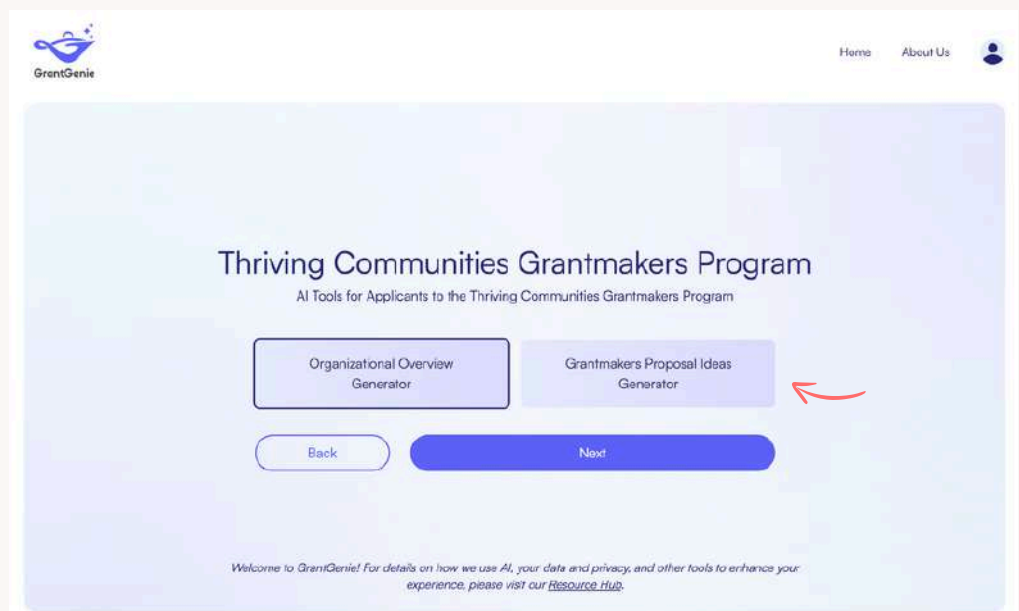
GrantGenie

Home About Us

Thriving Communities Grantmakers Program

AI Tools for Applicants to the Thriving Communities Grantmakers Program

Organizational Overview Generator

Grantmakers Proposal Ideas Generator

Back

Next

Welcome to GrantGenie! For details on how we use AI, your data and privacy, and other tools to enhance your experience, please visit our Resource Hub.